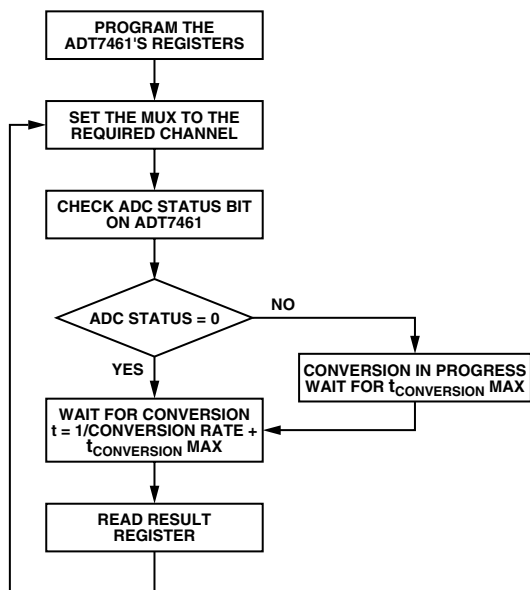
PROGRAM THE ADT7461'S REGISTERS

SET THE MUX TO THE REQUIRED CHANNEL

CHECK ADC STATUS BIT ON ADT7461

ADC STATUS = 0

NO

YES

CONVERSION IN PROGRESS WAIT FOR $t_{CONVERSION}$ MAX

WAIT FOR CONVERSION $t$ = 1/CONVERSION RATE + $t_{CONVERSION}$ MAX

READ RESULT REGISTER